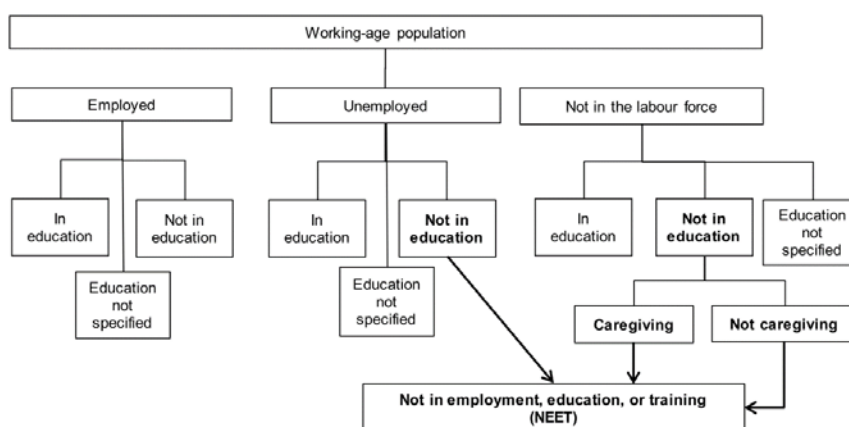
Working-age population

Employed

Unemployed

Not in the labour force

In education

Not in education

Education not specified

In education

Not in education

Education not specified

In education

Not in education

Education not specified

Caregiving

Not caregiving

Not in employment, education, or training (NEET)